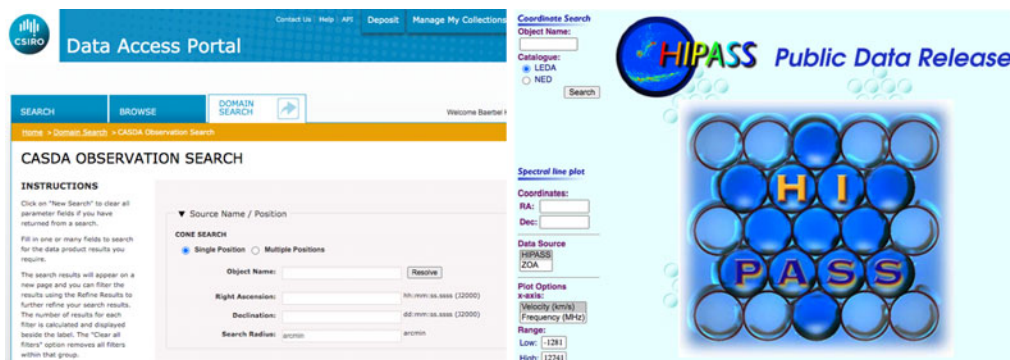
CSIRO Data Access Portal

Contact Us | Help | API Deposit Manage My Collections

SEARCH BROWSE DOMAIN SEARCH

Welcome Baerbel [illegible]

Home > Domain Search > CASDA Observation Search

CASDA OBSERVATION SEARCH

INSTRUCTIONS

Click on "New Search" to clear all parameter fields if you have returned from a search.

Fill in one or many fields to search for the data product results you require.

The search results will appear on a new page and you can filter the results using the Refine Results to further refine your search results. The number of results for each filter is calculated and displayed beside the label. The "Clear all filters" option removes all filters within that group.

▼ Source Name / Position

CONE SEARCH

Single Position Multiple Positions

Object Name: Resolve

Right Ascension: hh:mm:ss.ssss (J2000)

Declination: dd:mm:ss.ssss (J2000)

Search Radius: arcmin arcmin

Coordinate Search

Object Name:

Catalogue:

LEDA

NED

Search

Spectral line plot

Coordinates:

RA:

Dec:

Data Source

HIPASS

ZOA

Plot Options

x-axis:

Velocity (km/s)

Frequency (MHz)

Range:

Low: -1281

High: 12741

HIPASS Public Data Release

H I

P A S S